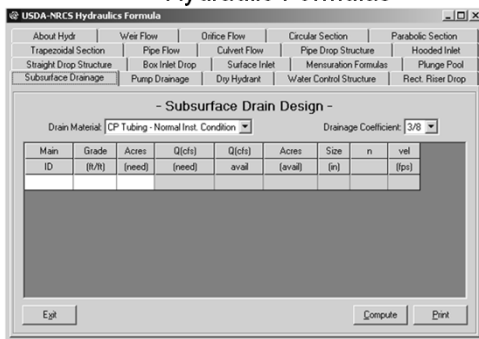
Hydraulic Formulas

USDA-NRCS Hydraulics Formula

About Hydr | Weir Flow | Orifice Flow | Circular Section | Parabolic Section
Trapezoidal Section | Pipe Flow | Culvert Flow | Pipe Drop Structure | Hooded Inlet
Straight Drop Structure | Box Inlet Drop | Surface Inlet | Mensuration Formulas | Plunge Pool
Subsurface Drainage | Pump Drainage | Dry Hydrant | Water Control Structure | Rect. Riser Drop

- Subsurface Drain Design -

Drain Material: CP Tubing - Normal Inst. Condition

Drainage Coefficient: 3/8

| Main | Grade | Acres | Q(cfs) | Q(cfs) | Acres | Size | n | vel |
|---|---|---|---|---|---|---|---|---|
| ID | (ft/ft) | (need) | (need) | avail | (avail) | (in) | | (fps) |
| | | | | | | | | |

Exit

Compute

Print